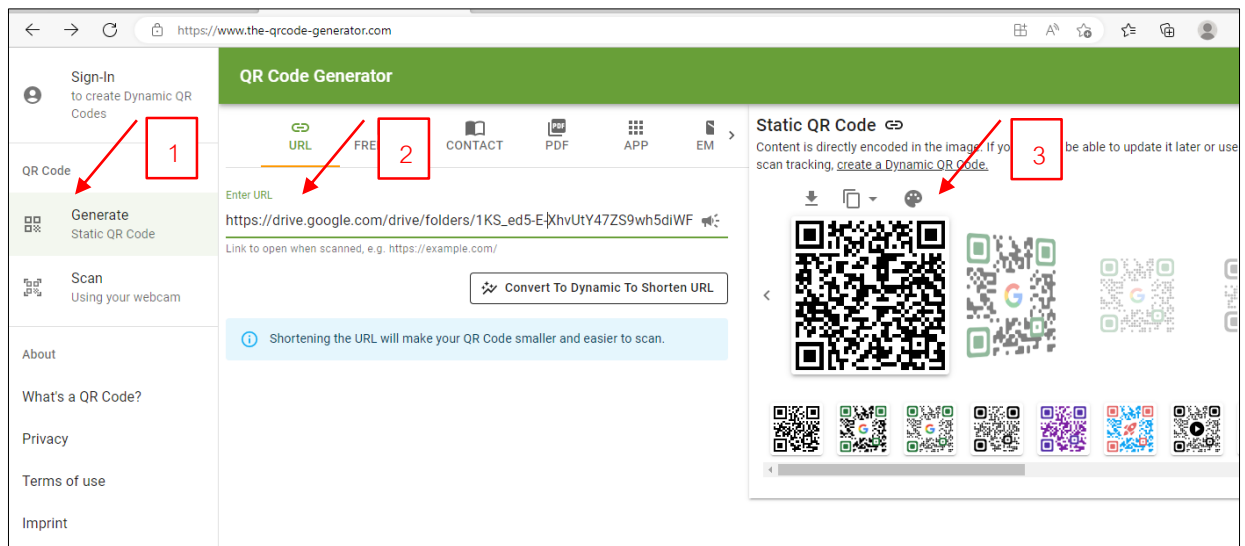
https://www.the-qrcode-generator.com

Sign-In
to create Dynamic QR Codes

QR Code

Generate
Static QR Code

Scan
Using your webcam

About

What's a QR Code?

Privacy

Terms of use

Imprint

QR Code Generator

URL FRE 2 CONTACT PDF APP EM

Enter URL
https://drive.google.com/drive/folders/1KS_ed5-E-XhvUtY47ZS9wh5diWF
Link to open when scanned, e.g. https://example.com/

Convert To Dynamic To Shorten URL

Shortening the URL will make your QR Code smaller and easier to scan.

Static QR Code

Content is directly encoded in the image. If yo 3 be able to update it later or use scan tracking, create a Dynamic QR Code.

1

2

3